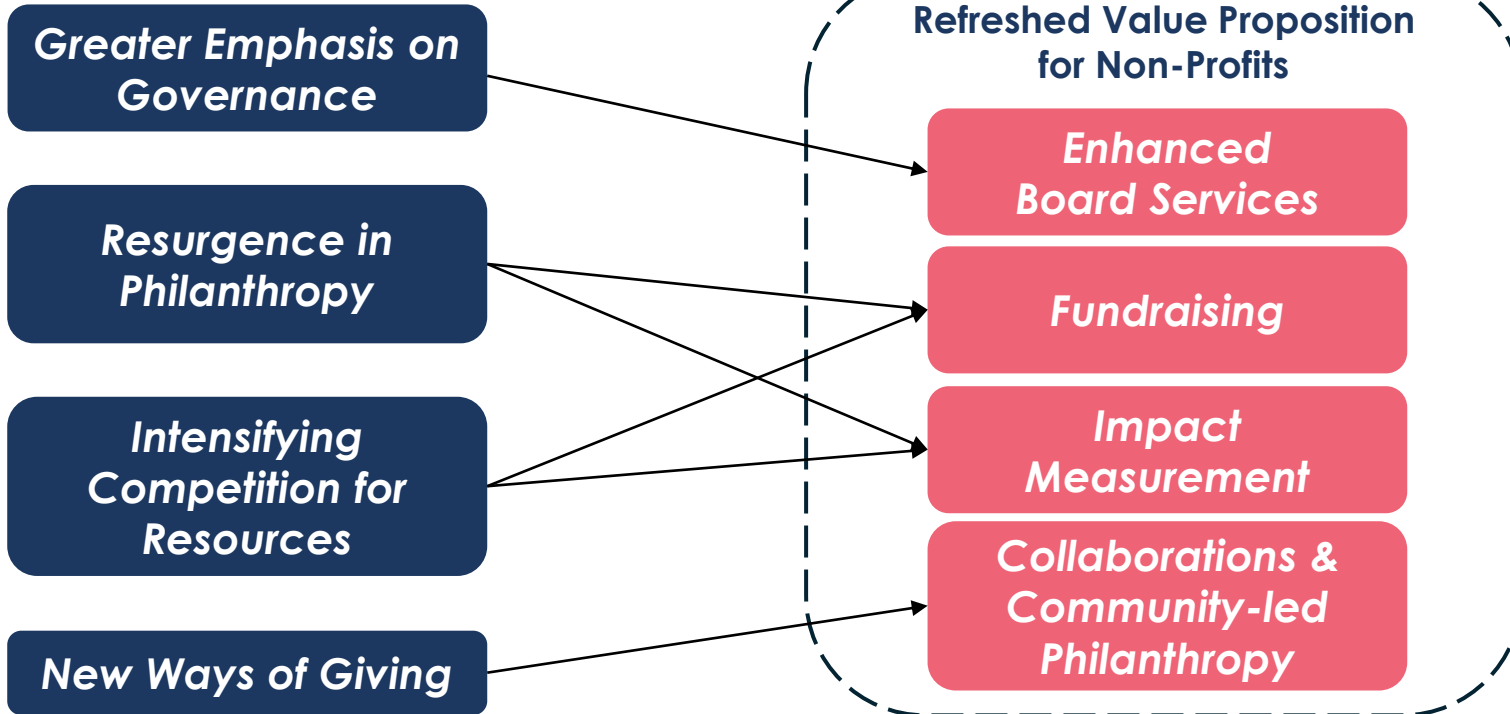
Greater Emphasis on Governance

Resurgence in Philanthropy

Intensifying Competition for Resources

New Ways of Giving

Refreshed Value Proposition for Non-Profits

Enhanced Board Services

Fundraising

Impact Measurement

Collaborations & Community-led Philanthropy